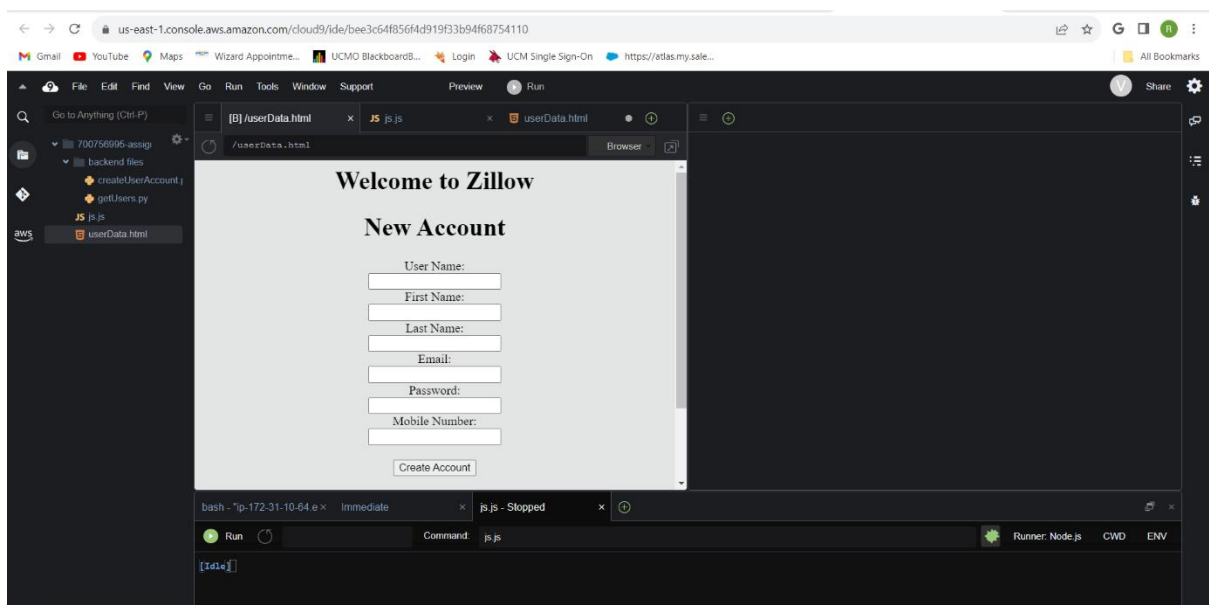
us-east-1.console.aws.amazon.com/cloud9/ide/bee3c64f856f4d919f33b94f68754110

Gmail YouTube Maps Wizard Appointme... UCMO BlackboardB... Login UCM Single Sign-On https://atlas.my.sale... All Bookmarks

File Edit Find View Go Run Tools Window Support Preview Run Share

Go to Anything (Ctrl-P)

700756996-assig
backend files
createUserAccount.
getUsers.py
js.js
userData.html

[B] /userData.html × js.js × userData.html

/userData.html Browser

Welcome to Zillow

New Account

User Name:

First Name:

Last Name:

Email:

Password:

Mobile Number:

Create Account

bash - "ip-172-31-10-64.e × Immediate × js.js - Stopped ×

Run Command: js.js Runner: Node.js CWD ENV

[Idle]